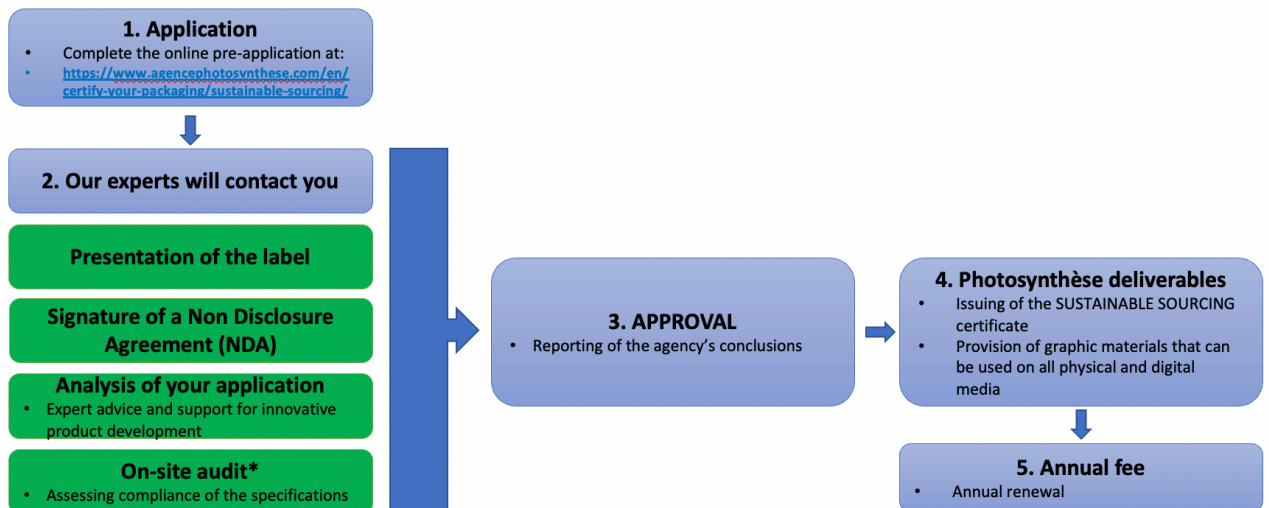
**1. Application**

- Complete the online pre-application at:
- https://www.agencephotosynthese.com/en/certify-your-packaging/sustainable-sourcing/

**2. Our experts will contact you**

**Presentation of the label**

**Signature of a Non Disclosure Agreement (NDA)**

**Analysis of your application**

- Expert advice and support for innovative product development

**On-site audit\***

- Assessing compliance of the specifications

**3. APPROVAL**

- Reporting of the agency's conclusions

**4. Photosynthèse deliverables**

- Issuing of the SUSTAINABLE SOURCING certificate
- Provision of graphic materials that can be used on all physical and digital media

**5. Annual fee**

- Annual renewal